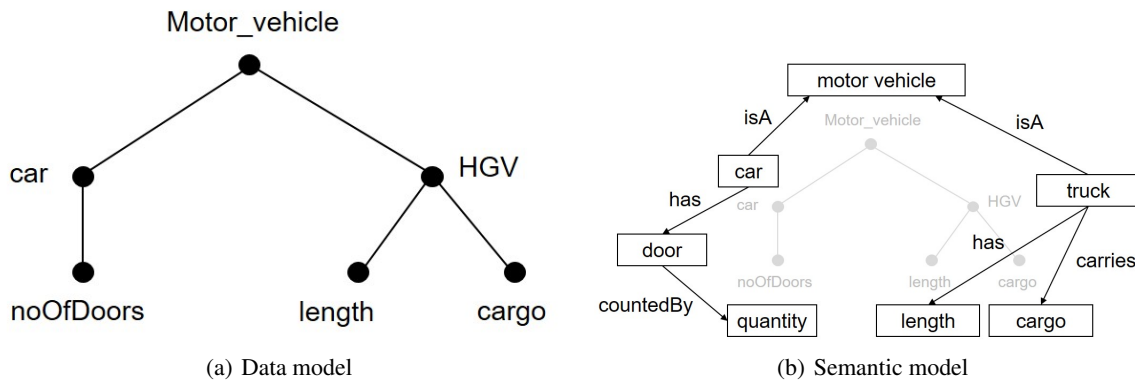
Motor_vehicle

car

HGV

noOfDoors

length

cargo

(a) Data model

motor vehicle

isA

isA

Motor_vehicle

car

truck

has

car

HGV

door

has

carries

noOfDoors

length

cargo

countedBy

quantity

length

cargo

(b) Semantic model